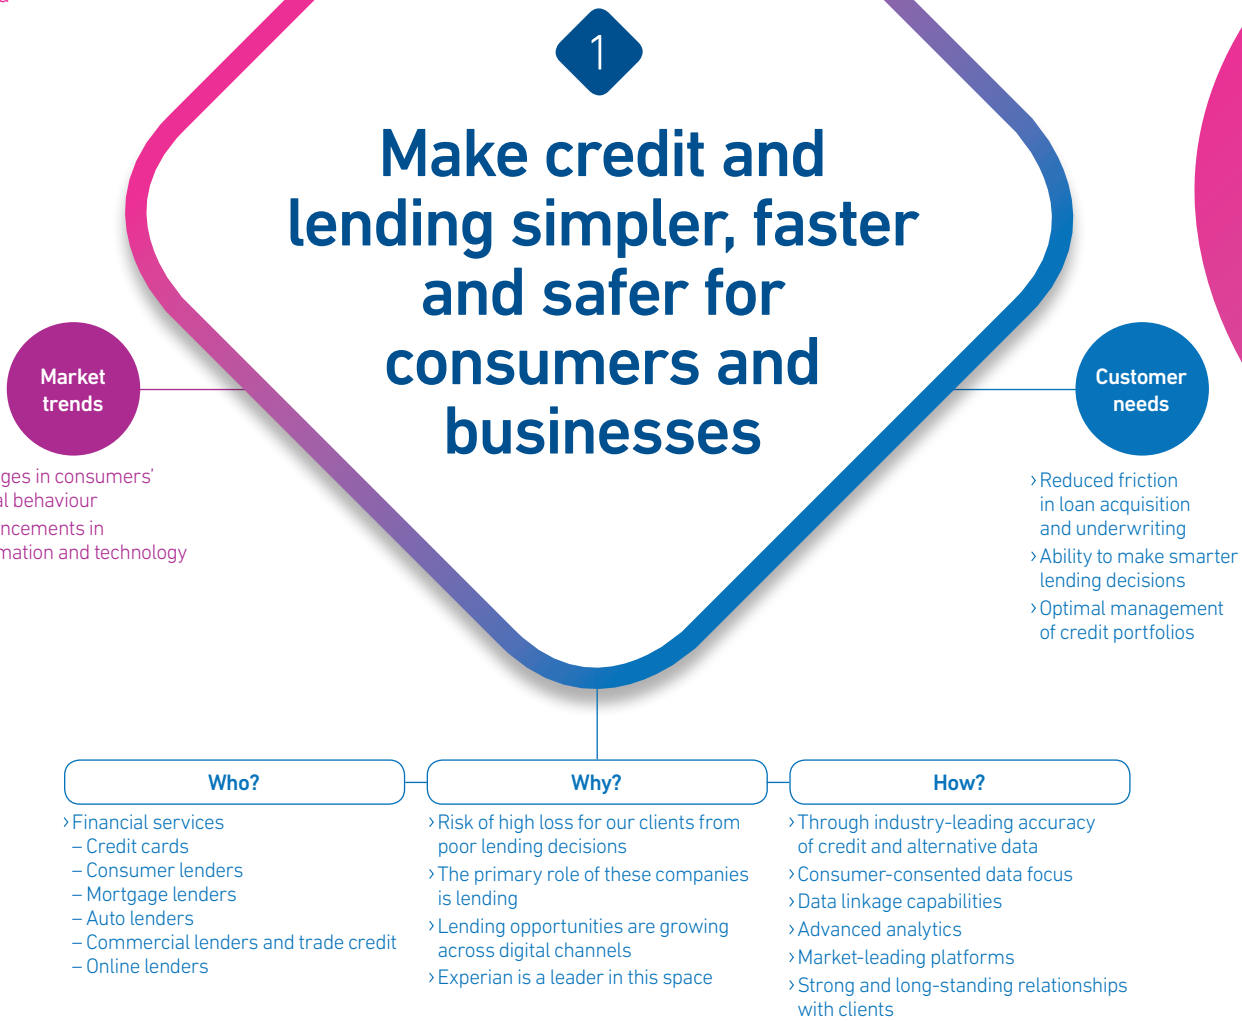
1

Make credit and lending simpler, faster and safer for consumers and businesses

Market trends

ges in consumers' al behaviour
ncements in mation and technology

Customer needs

› Reduced friction in loan acquisition and underwriting
› Ability to make smarter lending decisions
› Optimal management of credit portfolios

Who?

› Financial services
– Credit cards
– Consumer lenders
– Mortgage lenders
– Auto lenders
– Commercial lenders and trade credit
– Online lenders

Why?

› Risk of high loss for our clients from poor lending decisions
› The primary role of these companies is lending
› Lending opportunities are growing across digital channels
› Experian is a leader in this space

How?

› Through industry-leading accuracy of credit and alternative data
› Consumer-consented data focus
› Data linkage capabilities
› Advanced analytics
› Market-leading platforms
› Strong and long-standing relationships with clients